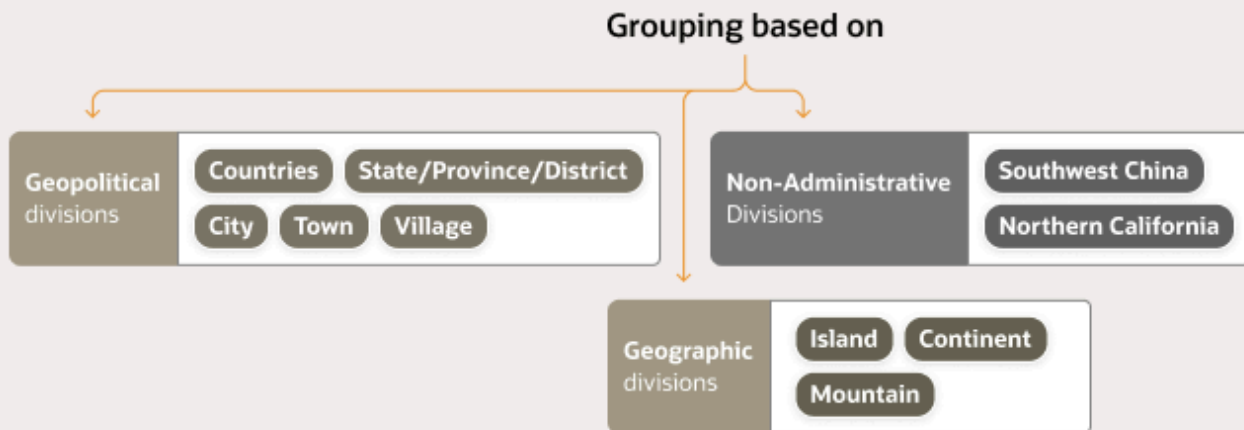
Grouping based on

Geopolitical divisions

Countries

State/Province/District

City

Town

Village

Non-Administrative Divisions

Southwest China

Northern California

Geographic divisions

Island

Continent

Mountain